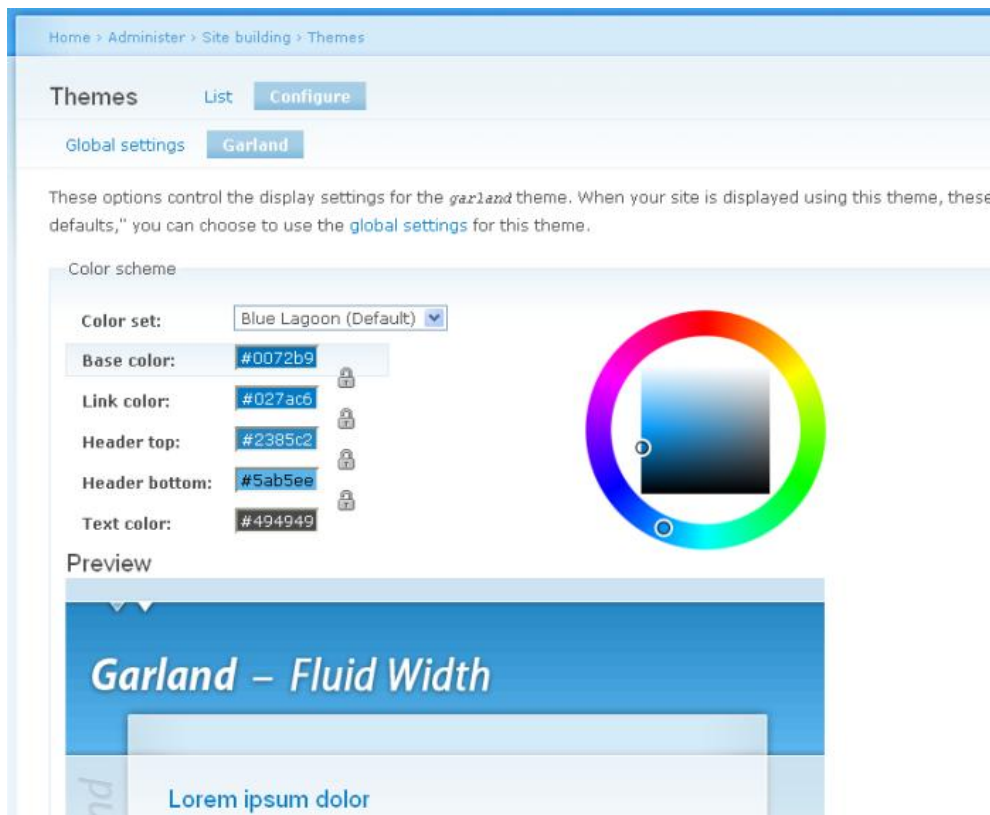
Home › Administer › Site building › Themes

Themes List Configure

Global settings Garland

These options control the display settings for the garland theme. When your site is displayed using this theme, these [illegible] defaults," you can choose to use the global settings for this theme.

Color scheme

Color set: Blue Lagoon (Default)

Base color: #0072b9

Link color: #027ac6

Header top: #2385c2

Header bottom: #5ab5ee

Text color: #494949

Preview

Garland – Fluid Width

Lorem ipsum dolor